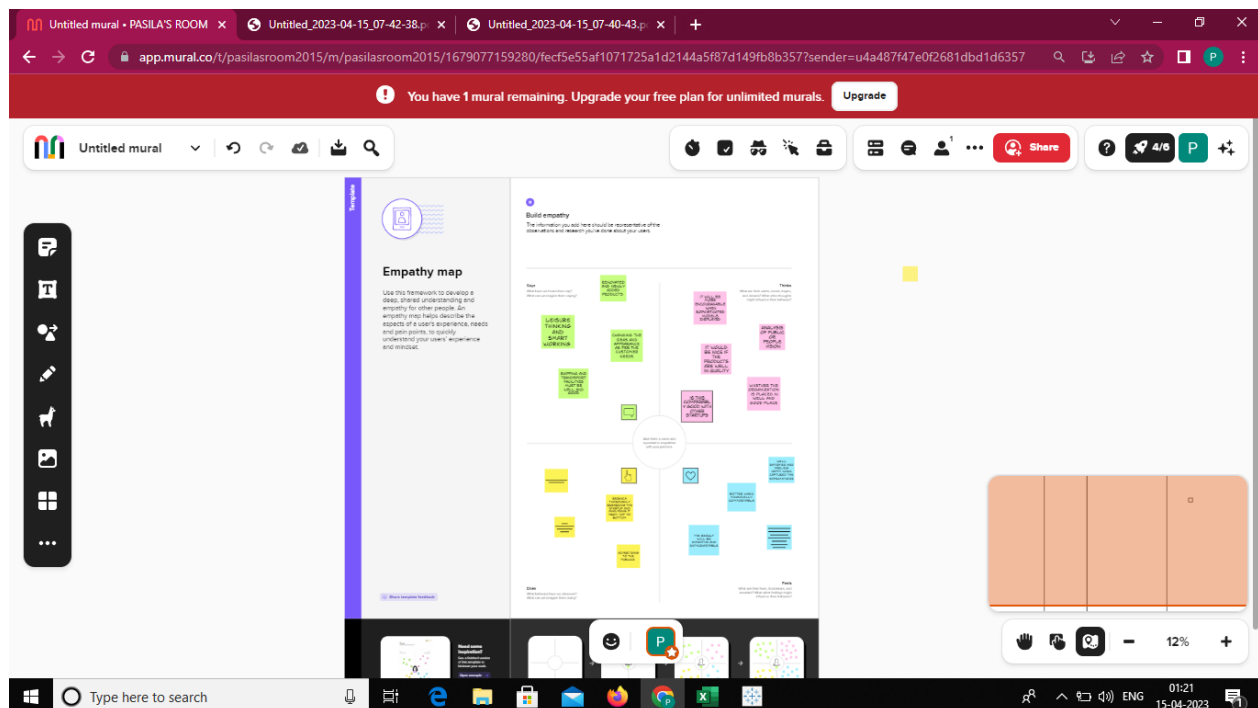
Untitled mural • PASILA'S ROOM ×
Untitled_2023-04-15_07-42-38.p ×
Untitled_2023-04-15_07-40-43.p ×
+

app.mural.co/t/pasilasroom2015/m/pasilasroom2015/1679077159280/fecf5e55af1071725a1d2144a5f87d149fb8b357?sender=u4a487f47e0f2681dbd1d6357

You have 1 mural remaining. Upgrade your free plan for unlimited murals. Upgrade

Untitled mural

Share
4/6
P

Template

Empathy map

Use this framework to develop a deep, shared understanding and empathy for other people. An empathy map helps describe the aspects of a user's experience, needs and pain points, to quickly understand your users' experience and mindset.

Build empathy

The information you add here should be representative of the observations and research you've done about your users.

Says

Thinks

Does

Feels

LEISURE THINKING AND SMART WORKING

EDUCATED ARE VERY GOOD PRODUCTS

CHANGING THE IDEAS AND APPROACHES AS PER THE CUSTOMER NEEDS

SUPPING AND TRANSPORT FACILITIES MUST BE WELL AND GOOD

IT WOULD BE NICE IF THE PRODUCTS ARE WELL IN QUALITY

ANALYSIS OF PUBLIC OR PEOPLE ADVICE

IS THE COMPANIES GOOD WITH OTHER STARTUPS

WHETHER THE ORGANIZATION IS PLACED IN WELL AND GOOD PLACE

ANALYSIS THE NEEDS

CONNECTING TO THE PUBLIC

P

12%

Type here to search

ENG
01:21
15-04-2023